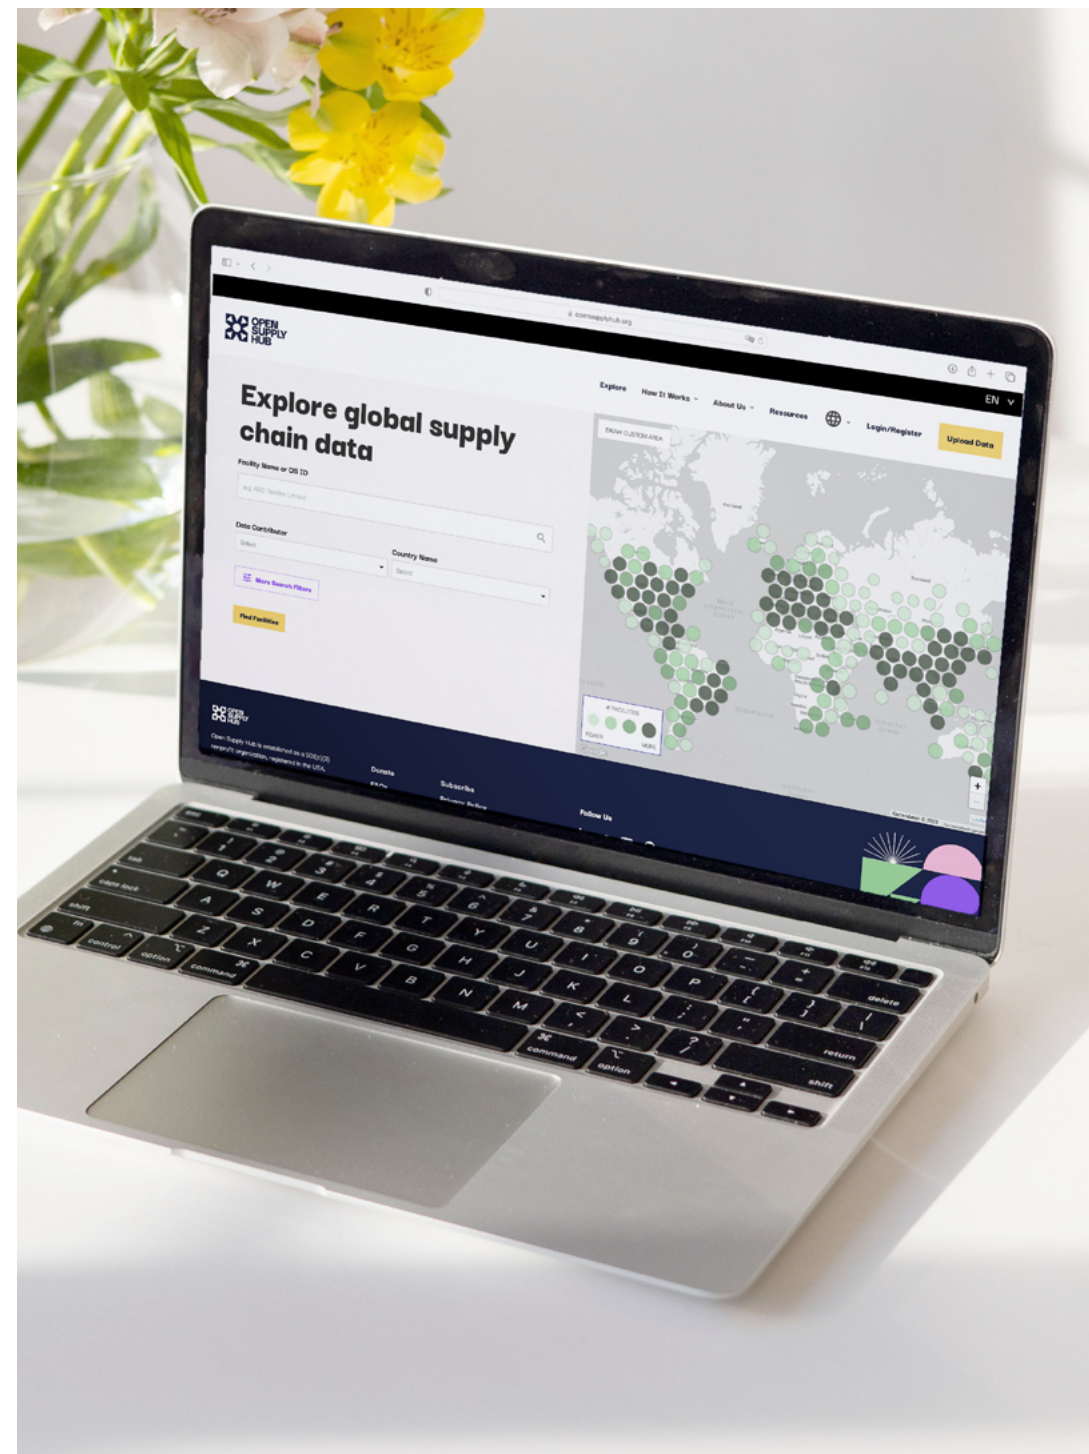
opensupplyhub.org

OPEN SUPPLY HUB

Explore

How It Works

About Us

Resources

EN

Login/Register

Upload Data

Explore global supply chain data

Facility Name or OS ID

e.g. ABC Textiles Limited

Data Contributor

Select

Country Name

Select

More Search Filters

Find Facilities

DRAW CUSTOM AREA

# FACILITIES

FEWER

MORE

OPEN SUPPLY HUB

Open Supply Hub is established as a 501(c)(3) nonprofit organization, registered in the USA.

Donate

FAQs

Subscribe

Privacy Policy

Follow Us

esc

tab

caps lock

shift

fn

control

option

command

Q W E R T Y U I O P

A S D F G H J K L

Z X C V B N M

delete

return

shift

command

option